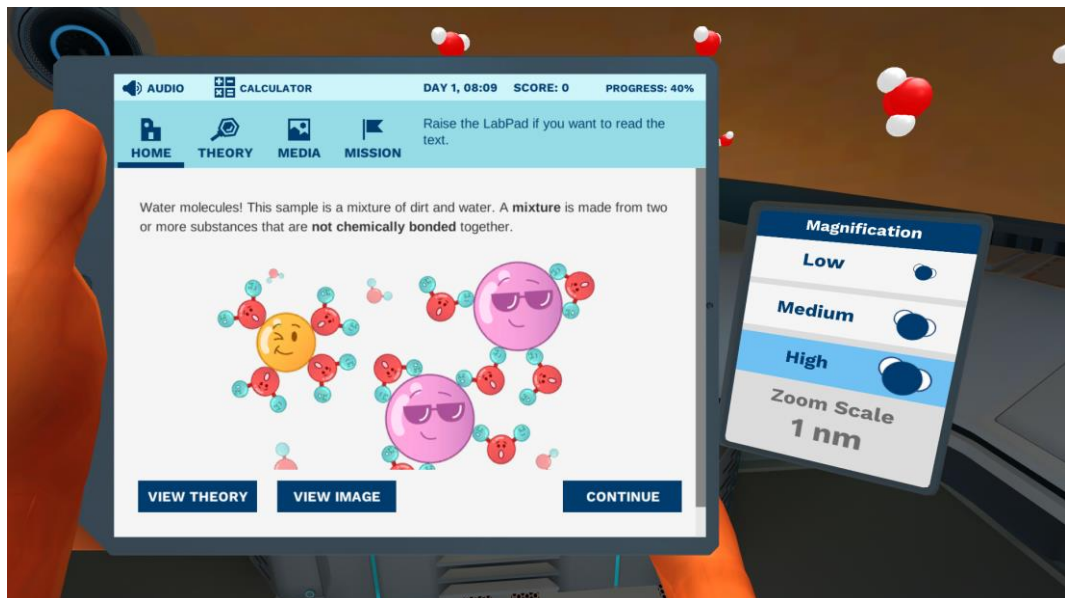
AUDIO CALCULATOR DAY 1, 08:09 SCORE: 0 PROGRESS: 40%

HOME THEORY MEDIA MISSION

Raise the LabPad if you want to read the text.

Water molecules! This sample is a mixture of dirt and water. A **mixture** is made from two or more substances that are **not chemically bonded** together.

VIEW THEORY VIEW IMAGE CONTINUE

Magnification
Low
Medium
High
Zoom Scale
1 nm